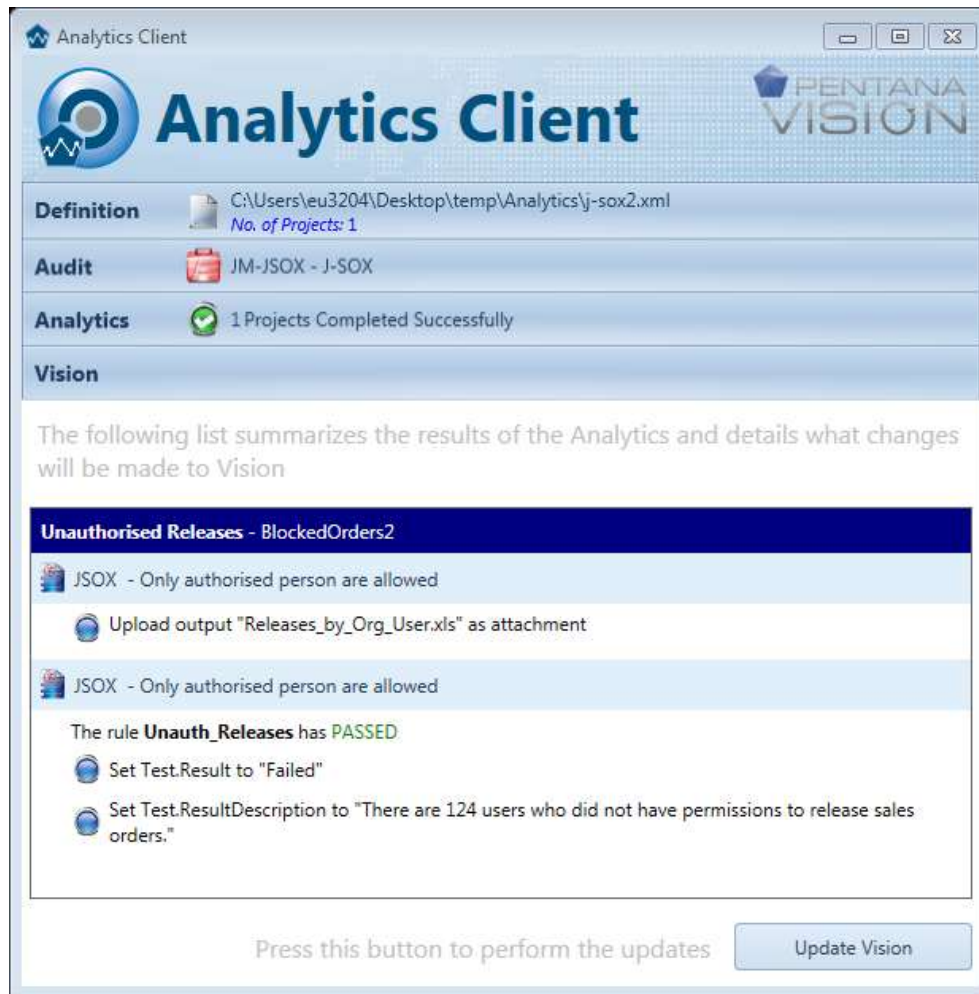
Analytics Client

Analytics Client

PENTANA VISION

Definition
C:\Users\eu3204\Desktop\temp\Analytics\j-sox2.xml
No. of Projects: 1

Audit
JM-JSOX - J-SOX

Analytics
1 Projects Completed Successfully

Vision

The following list summarizes the results of the Analytics and details what changes will be made to Vision

Unauthorised Releases - BlockedOrders2

JSOX - Only authorised person are allowed

Upload output "Releases_by_Org_User.xls" as attachment

JSOX - Only authorised person are allowed

The rule Unauth_Releases has PASSED

Set Test.Result to "Failed"

Set Test.ResultDescription to "There are 124 users who did not have permissions to release sales orders."

Press this button to perform the updates

Update Vision